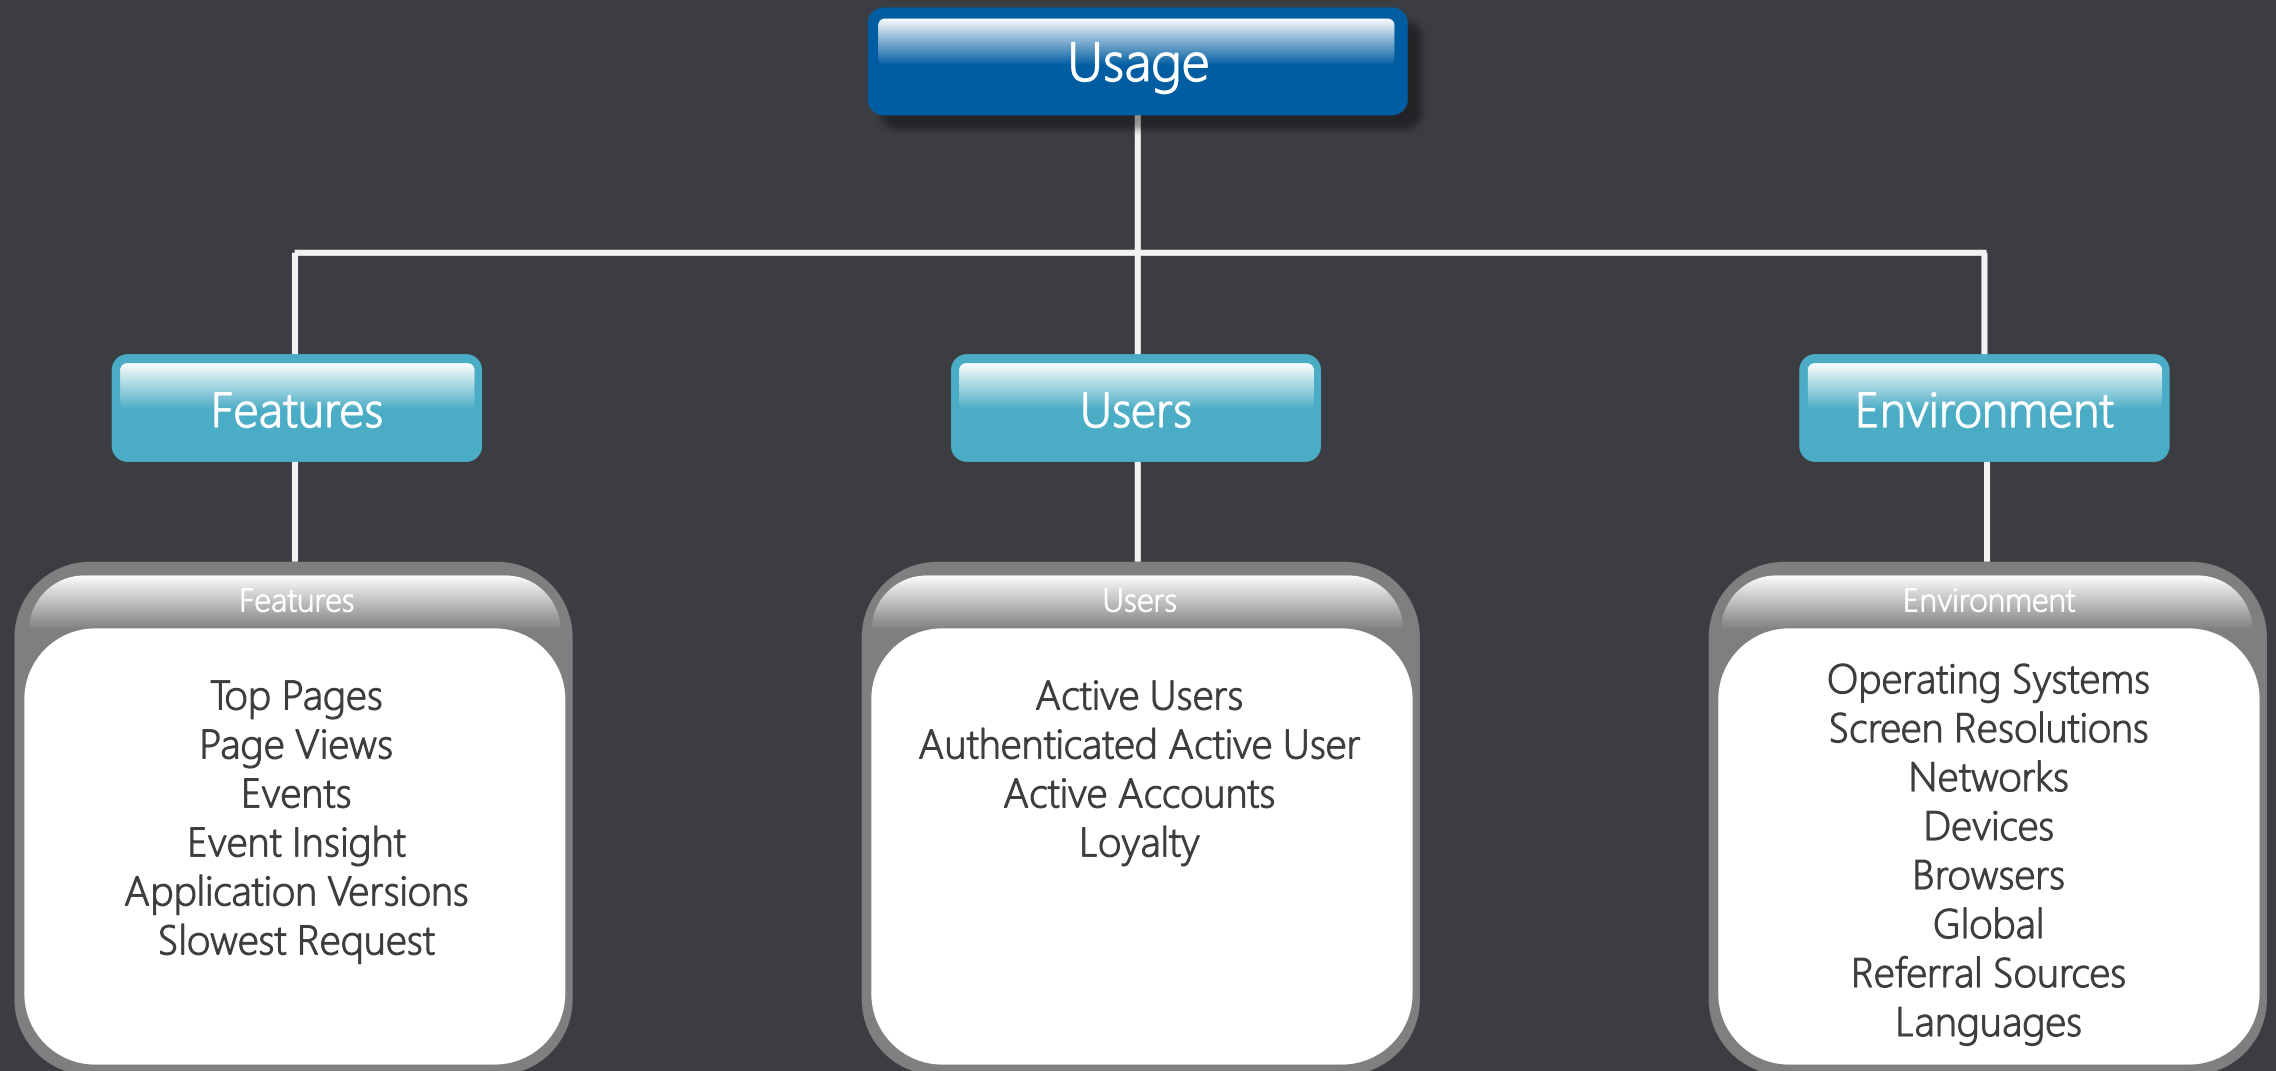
Usage

Features

Users

Environment

Features

Top Pages
Page Views
Events
Event Insight
Application Versions
Slowest Request

Users

Active Users
Authenticated Active User
Active Accounts
Loyalty

Environment

Operating Systems
Screen Resolutions
Networks
Devices
Browsers
Global
Referral Sources
Languages